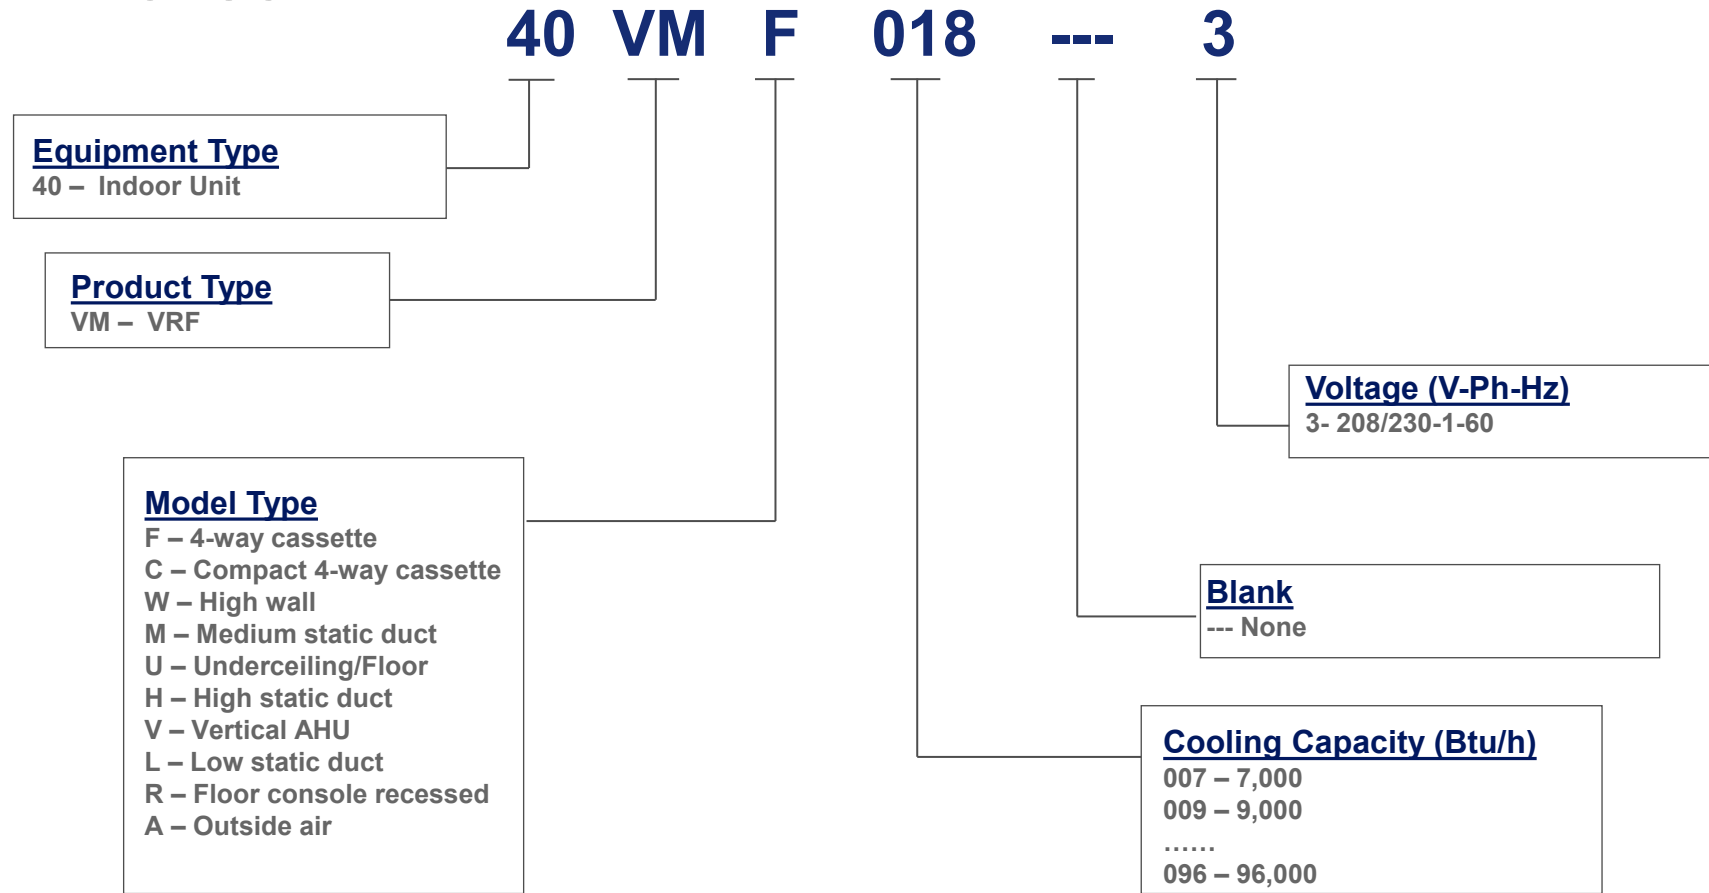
40 VM F 018 --- 3

Equipment Type
40 – Indoor Unit

Product Type
VM – VRF

Voltage (V-Ph-Hz)
3- 208/230-1-60

Model Type
F – 4-way cassette
C – Compact 4-way cassette
W – High wall
M – Medium static duct
U – Underceiling/Floor
H – High static duct
V – Vertical AHU
L – Low static duct
R – Floor console recessed
A – Outside air

Blank
--- None

Cooling Capacity (Btu/h)
007 – 7,000
009 – 9,000
……
096 – 96,000